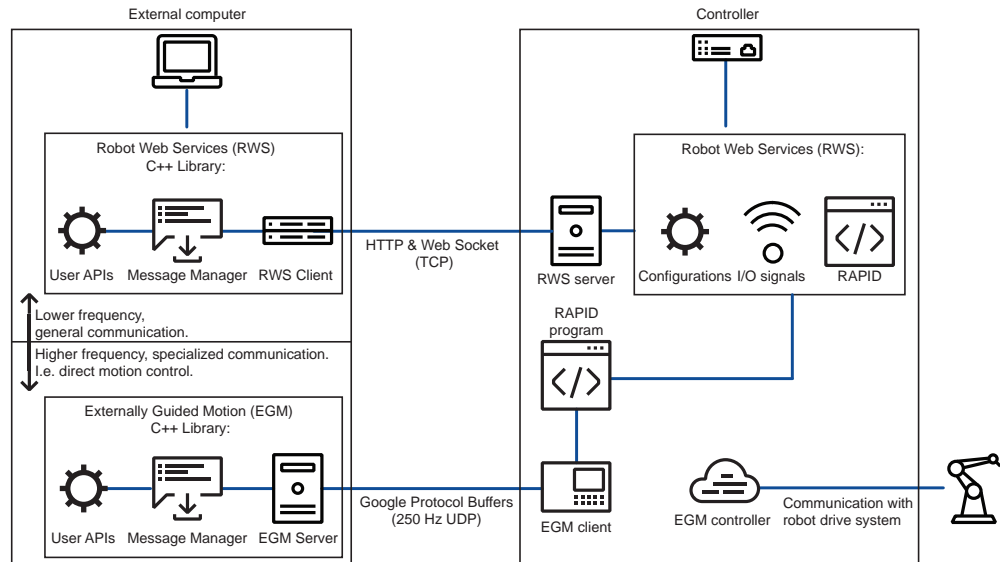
External computer

Robot Web Services (RWS) C++ Library:

User APIs
Message Manager
RWS Client

Lower frequency, general communication.

Higher frequency, specialized communication. I.e. direct motion control.

Externally Guided Motion (EGM) C++ Library:

User APIs
Message Manager
EGM Server

HTTP & Web Socket (TCP)

Google Protocol Buffers (250 Hz UDP)

Controller

Robot Web Services (RWS):

RWS server
Configurations
I/O signals
RAPID

RAPID program

EGM client
EGM controller

Communication with robot drive system